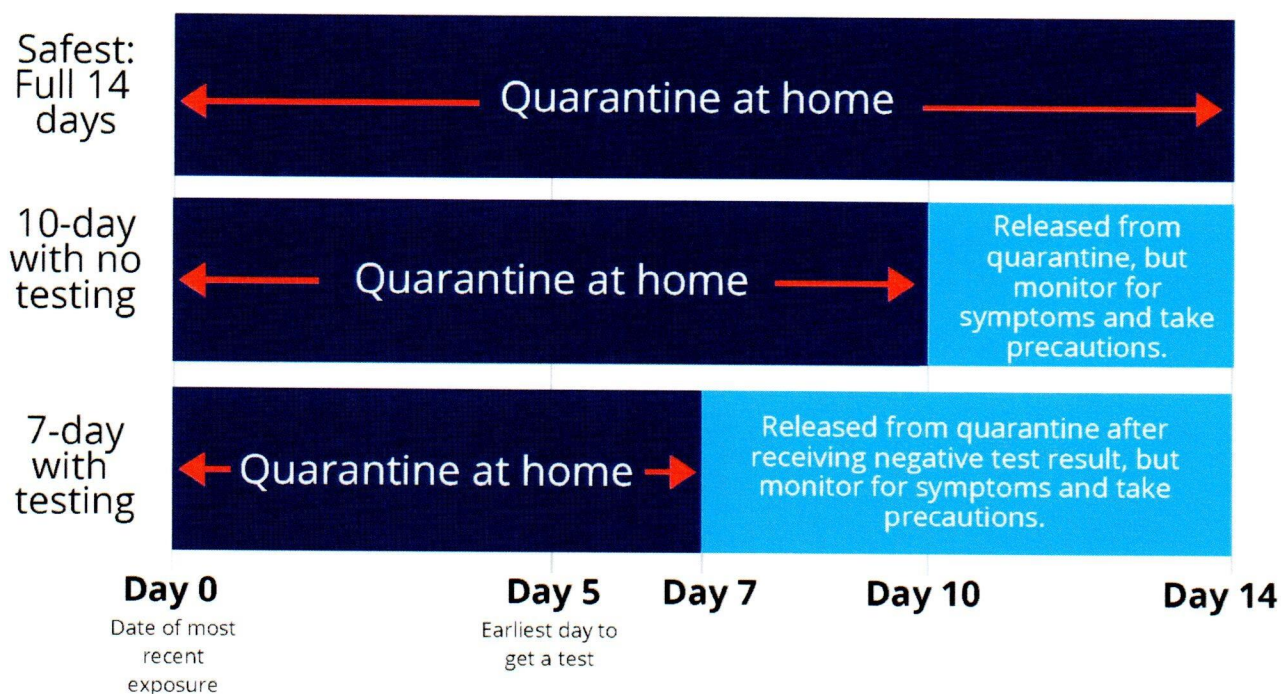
Safest: Full 14 days

Quarantine at home

10-day with no testing

Quarantine at home

Released from quarantine, but monitor for symptoms and take precautions.

7-day with testing

Quarantine at home

Released from quarantine after receiving negative test result, but monitor for symptoms and take precautions.

Day 0
Date of most recent exposure

Day 5
Earliest day to get a test

Day 7

Day 10

Day 14